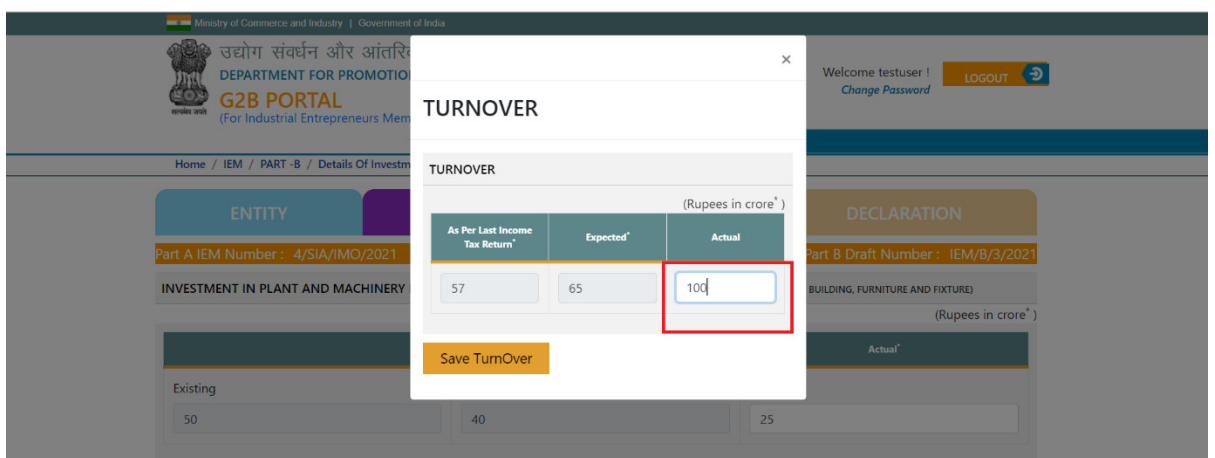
Ministry of Commerce and Industry | Government of India

उद्योग संवर्धन और आंतरि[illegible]
DEPARTMENT FOR PROMOTIO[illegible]
G2B PORTAL
(For Industrial Entrepreneurs Mem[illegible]

सत्यमेव जयते

Welcome testuser !
Change Password

LOGOUT

Home / IEM / PART -B / Details Of Investm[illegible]

ENTITY

DECLARATION

Part A IEM Number : 4/SIA/IMO/2021

Part B Draft Number : IEM/B/3/2021

INVESTMENT IN PLANT AND MACHINERY

BUILDING, FURNITURE AND FIXTURE)

(Rupees in crore* )

Actual*

Existing

50

40

25

×

TURNOVER

TURNOVER

(Rupees in crore* )

| As Per Last Income Tax Return* | Expected* | Actual |
|---|---|---|
| 57 | 65 | 100 |

Save TurnOver